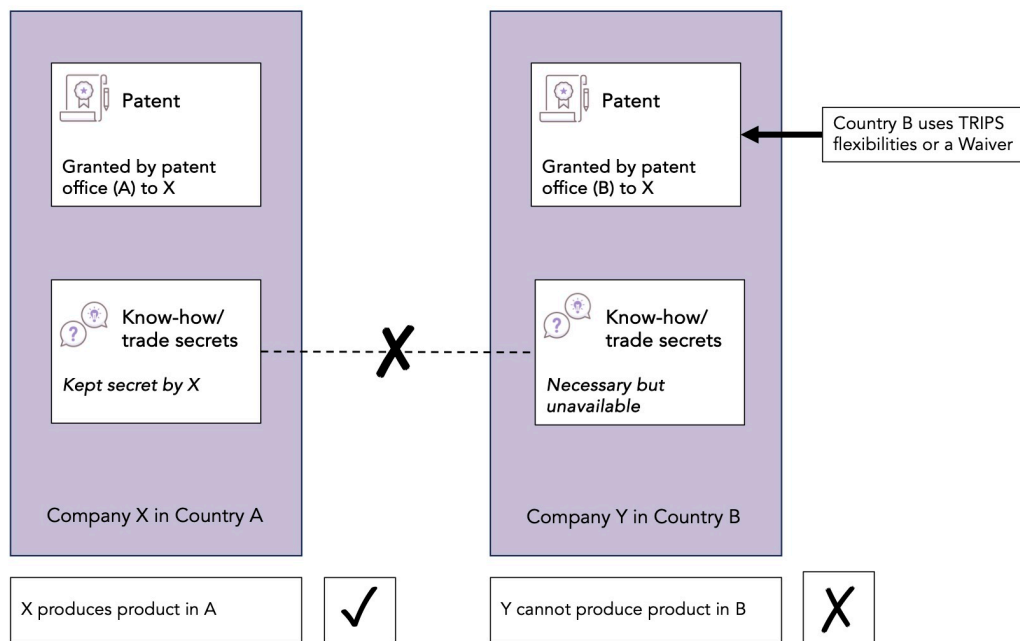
Patent

Granted by patent office (A) to X

Know-how/ trade secrets

*Kept secret by X*

Company X in Country A

Patent

Granted by patent office (B) to X

Country B uses TRIPS flexibilities or a Waiver

Know-how/ trade secrets

*Necessary but unavailable*

Company Y in Country B

X

X produces product in A

✓

Y cannot produce product in B

X